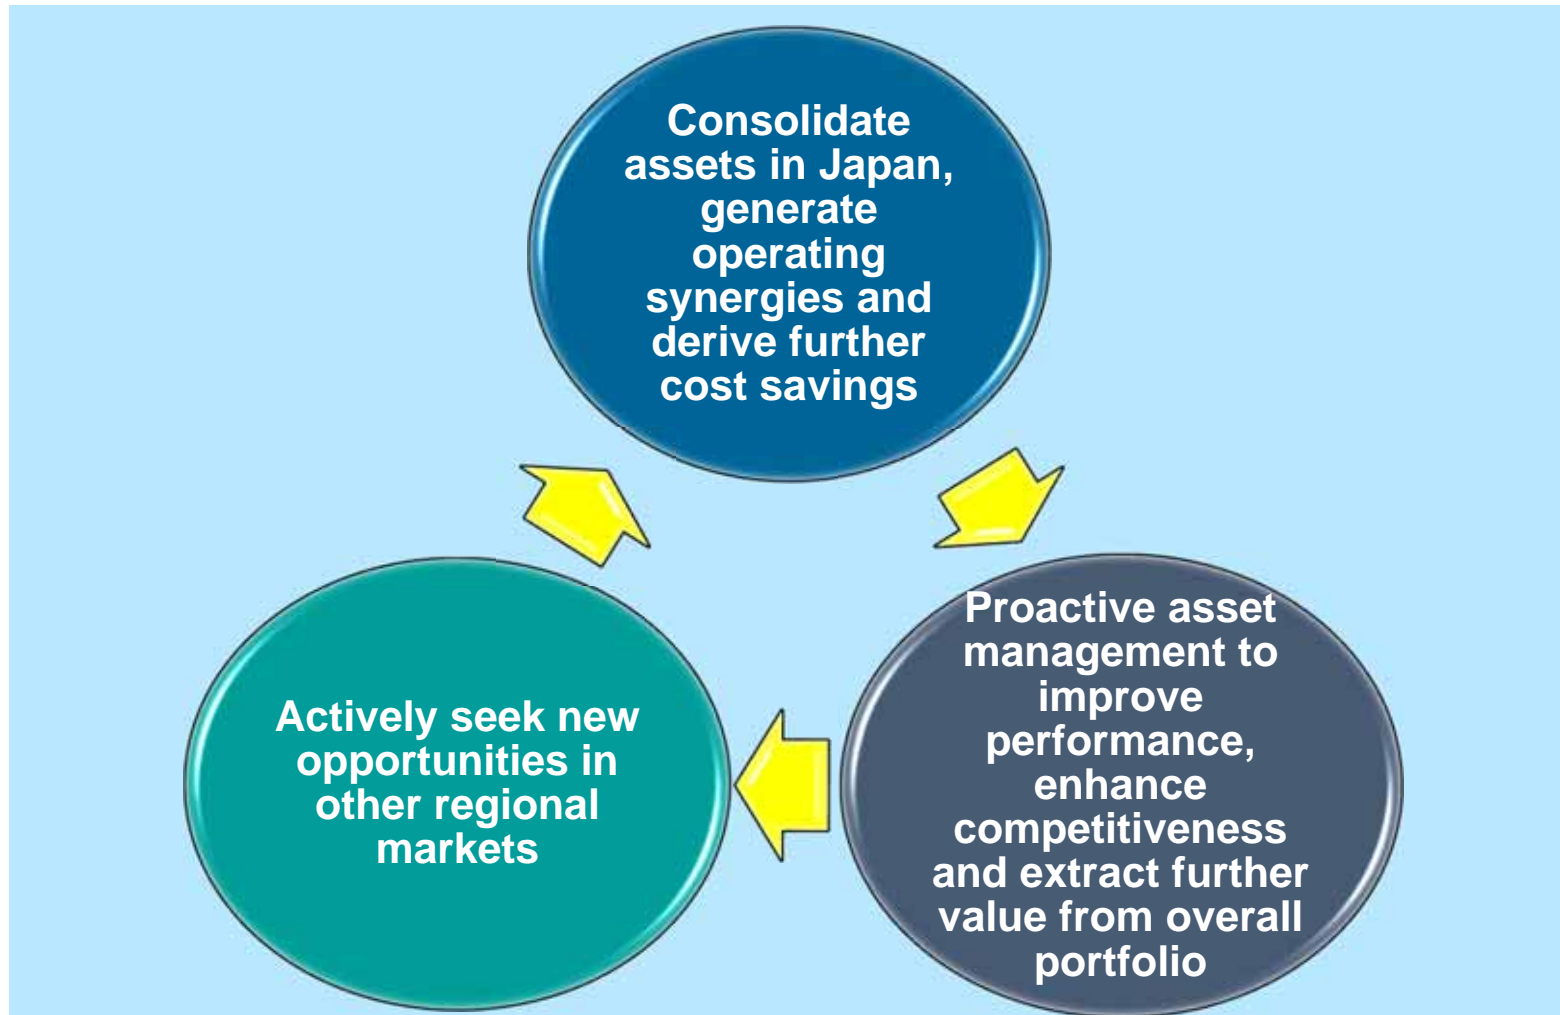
Consolidate assets in Japan, generate operating synergies and derive further cost savings

Proactive asset management to improve performance, enhance competitiveness and extract further value from overall portfolio

Actively seek new opportunities in other regional markets